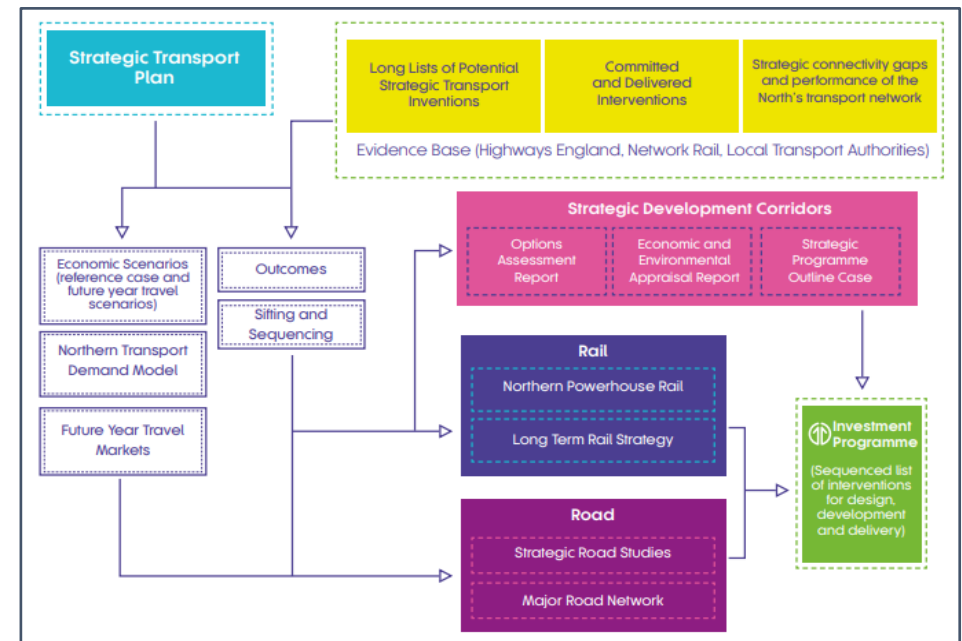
Strategic Transport Plan

Long Lists of Potential Strategic Transport Inventions

Committed and Delivered Interventions

Strategic connectivity gaps and performance of the North's transport network

Evidence Base (Highways England, Network Rail, Local Transport Authorities)

Economic Scenarios (reference case and future year travel scenarios)

Outcomes

Sifting and Sequencing

Northern Transport Demand Model

Future Year Travel Markets

Strategic Development Corridors

Options Assessment Report

Economic and Environmental Appraisal Report

Strategic Programme Outline Case

Rail

Northern Powerhouse Rail

Long Term Rail Strategy

Investment Programme

(Sequenced list of interventions for design, development and delivery)

Road

Strategic Road Studies

Major Road Network